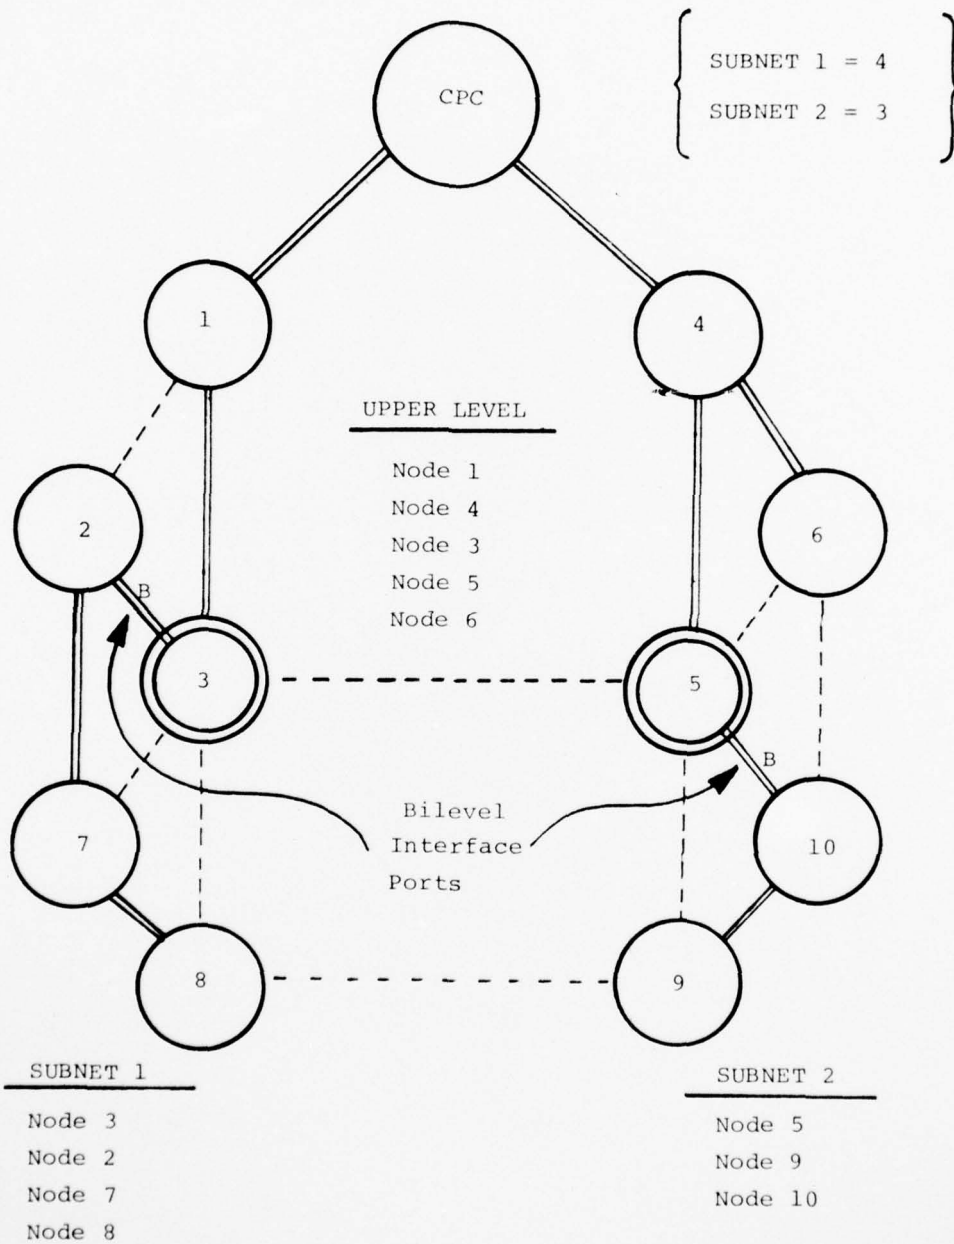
SUBNET 1 = 4
SUBNET 2 = 3

CPC

1

4

UPPER LEVEL

Node 1
Node 4
Node 3
Node 5
Node 6

2

6

B

3

5

B

7

Bilevel
Interface
Ports

10

8

9

SUBNET 1

Node 3
Node 2
Node 7
Node 8

SUBNET 2

Node 5
Node 9
Node 10